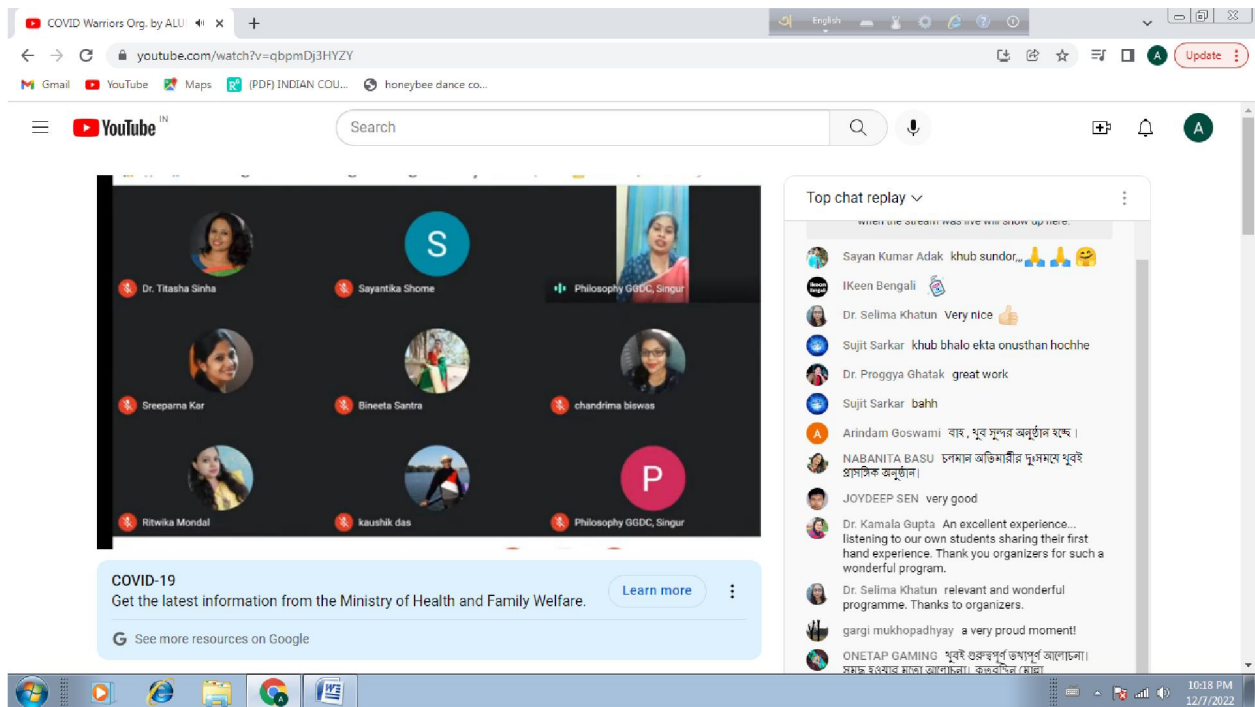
COVID Warriors Org. by ALU ×
+
English
youtube.com/watch?v=qbpmDj3HYZY
Update
Gmail YouTube Maps (PDF) INDIAN COU... honeybee dance co...
YouTube IN
Search
A

Dr. Titasha Sinha
S
Sayantika Shome
Philosophy GGDC, Singur
Sreeparna Kar
Bineeta Santra
chandrima biswas
Ritwika Mondal
kaushik das
P
Philosophy GGDC, Singur

COVID-19
Get the latest information from the Ministry of Health and Family Welfare.
Learn more
See more resources on Google

Top chat replay
when the stream was live will show up here.
Sayan Kumar Adak khub sundor,,
IKeen Bengali
Dr. Selima Khatun Very nice
Sujit Sarkar khub bhalo ekta onusthan hochhe
Dr. Proggya Ghatak great work
Sujit Sarkar bahh
Arindam Goswami বাহ, খুব সুন্দর অনুষ্ঠান হচ্ছে।
NABANITA BASU চলমান অতিমারীর দুঃসময়ে খুবই প্রাসঙ্গিক অনুষ্ঠান।
JOYDEEP SEN very good
Dr. Kamala Gupta An excellent experience... listening to our own students sharing their first hand experience. Thank you organizers for such a wonderful program.
Dr. Selima Khatun relevant and wonderful programme. Thanks to organizers.
gargi mukhopadhyay a very proud moment!
ONETAP GAMING খুবই গুরুত্বপূর্ণ তথ্যপূর্ণ আলোচনা। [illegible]
10:18 PM
12/7/2022